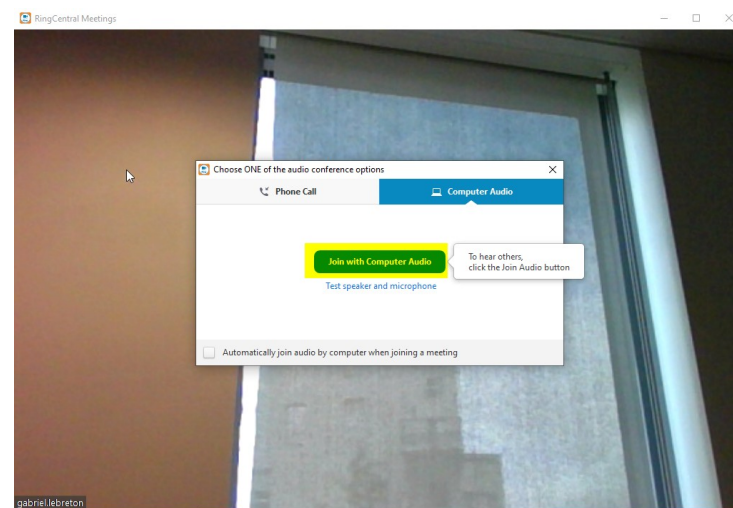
RingCentral Meetings

Choose ONE of the audio conference options

Phone Call

Computer Audio

Join with Computer Audio

To hear others, click the Join Audio button

Test speaker and microphone

Automatically join audio by computer when joining a meeting

gabriel.lebreton